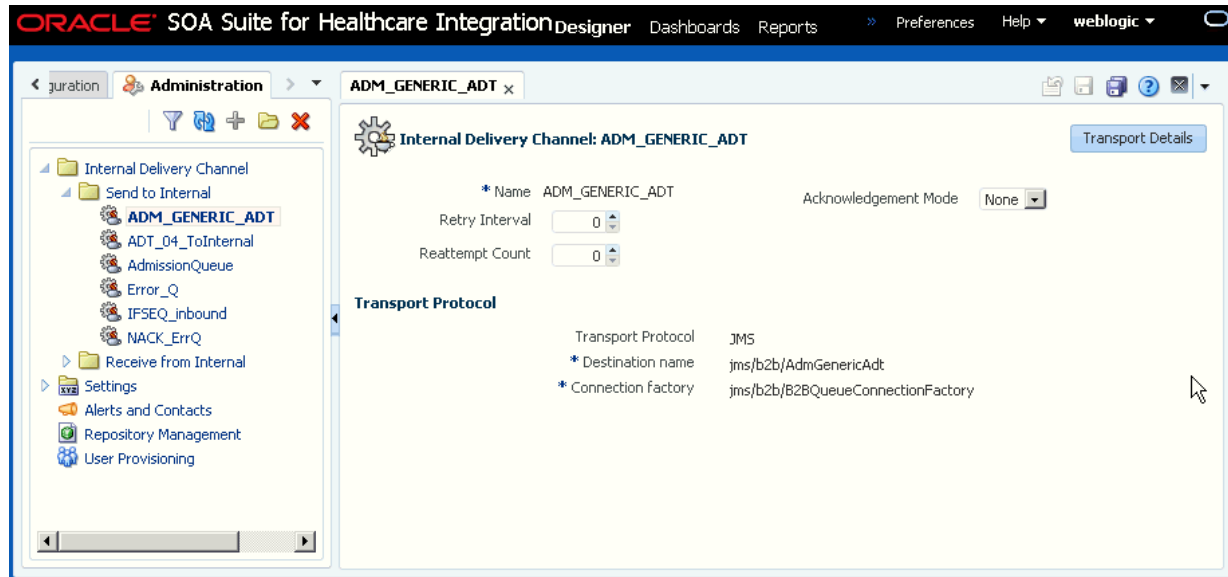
ORACLE SOA Suite for Healthcare Integration Designer Dashboards Reports » Preferences Help ▾ weblogic ▾

‹ guration Administration › ▾

ADM_GENERIC_ADT ×

Internal Delivery Channel
Send to Internal
ADM_GENERIC_ADT
ADT_04_ToInternal
AdmissionQueue
Error_Q
IFSEQ_inbound
NACK_ErrQ
Receive from Internal
Settings
Alerts and Contacts
Repository Management
User Provisioning

Internal Delivery Channel: ADM_GENERIC_ADT

Transport Details

* Name ADM_GENERIC_ADT
Retry Interval 0
Reattempt Count 0

Acknowledgement Mode None

Transport Protocol

Transport Protocol JMS
* Destination name jms/b2b/AdmGenericAdt
* Connection factory jms/b2b/B2BQueueConnectionFactory